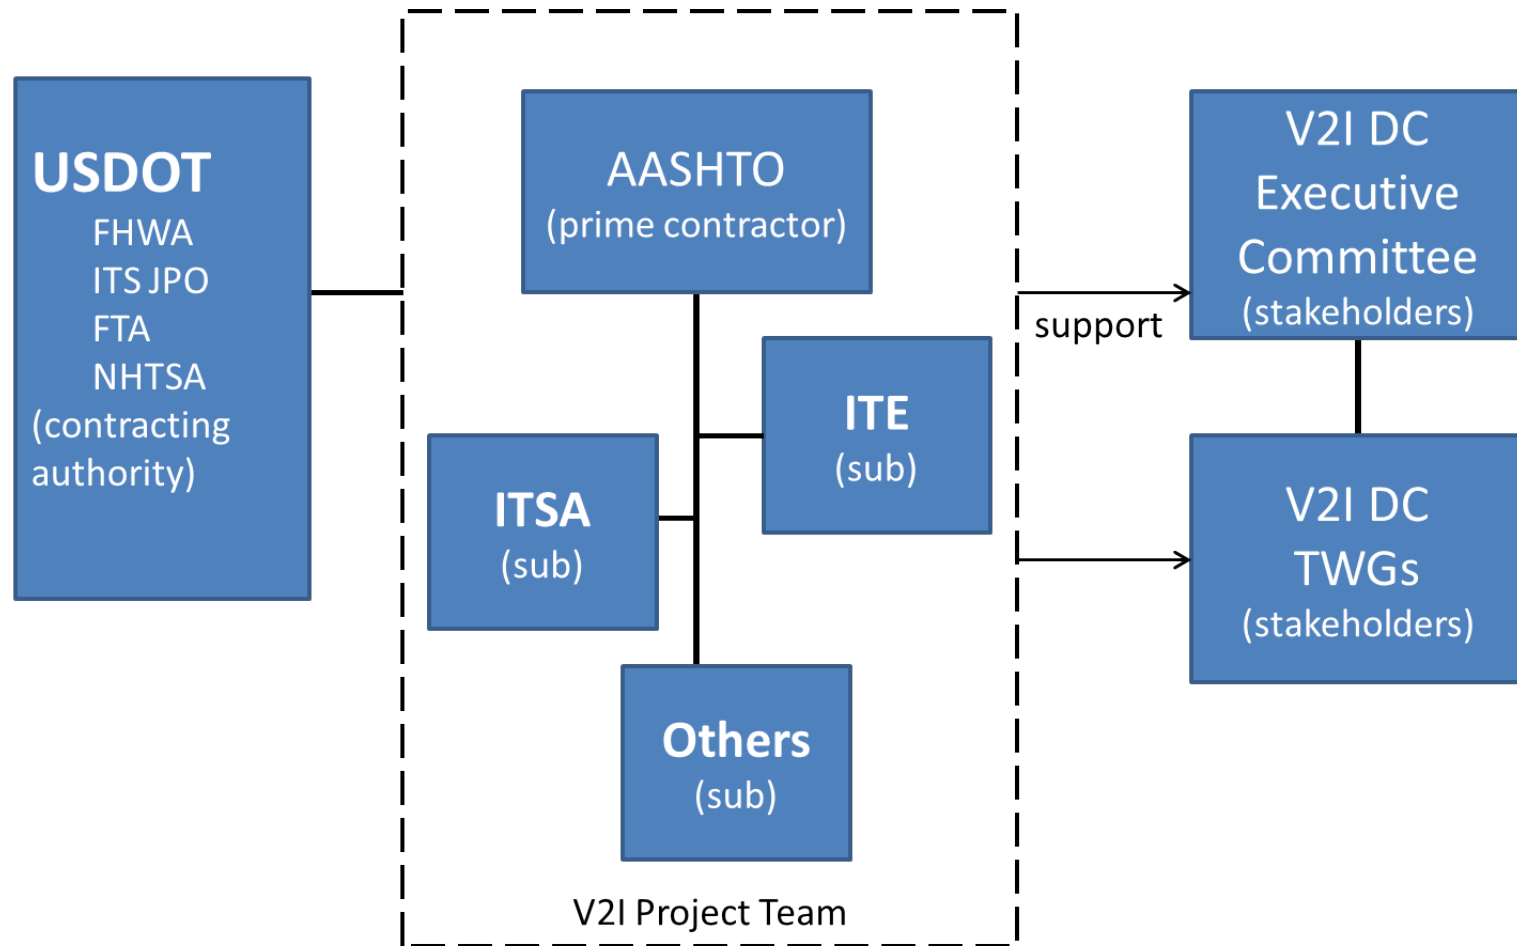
USDOT
FHWA
ITS JPO
FTA
NHTSA
(contracting authority)

AASHTO
(prime contractor)

ITE
(sub)

ITSA
(sub)

Others
(sub)

V2I Project Team

support

V2I DC
Executive
Committee
(stakeholders)

V2I DC
TWGs
(stakeholders)